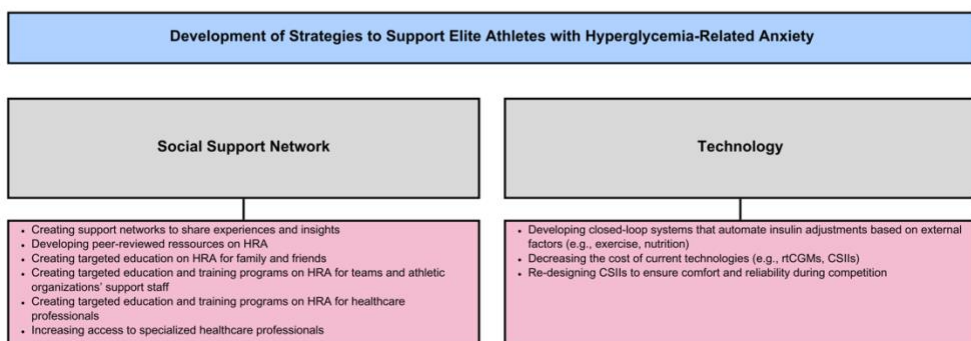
Development of Strategies to Support Elite Athletes with Hyperglycemia-Related Anxiety

Social Support Network

- Creating support networks to share experiences and insights
- Developing peer-reviewed ressources on HRA
- Creating targeted education on HRA for family and friends
- Creating targeted education and training programs on HRA for teams and athletic organizations' support staff
- Creating targeted education and training programs on HRA for healthcare professionals
- Increasing access to specialized healthcare professionals

Technology

- Developing closed-loop systems that automate insulin adjustments based on external factors (e.g., exercise, nutrition)
- Decreasing the cost of current technologies (e.g., rtCGMs, CSIIs)
- Re-designing CSIIs to ensure comfort and reliability during competition